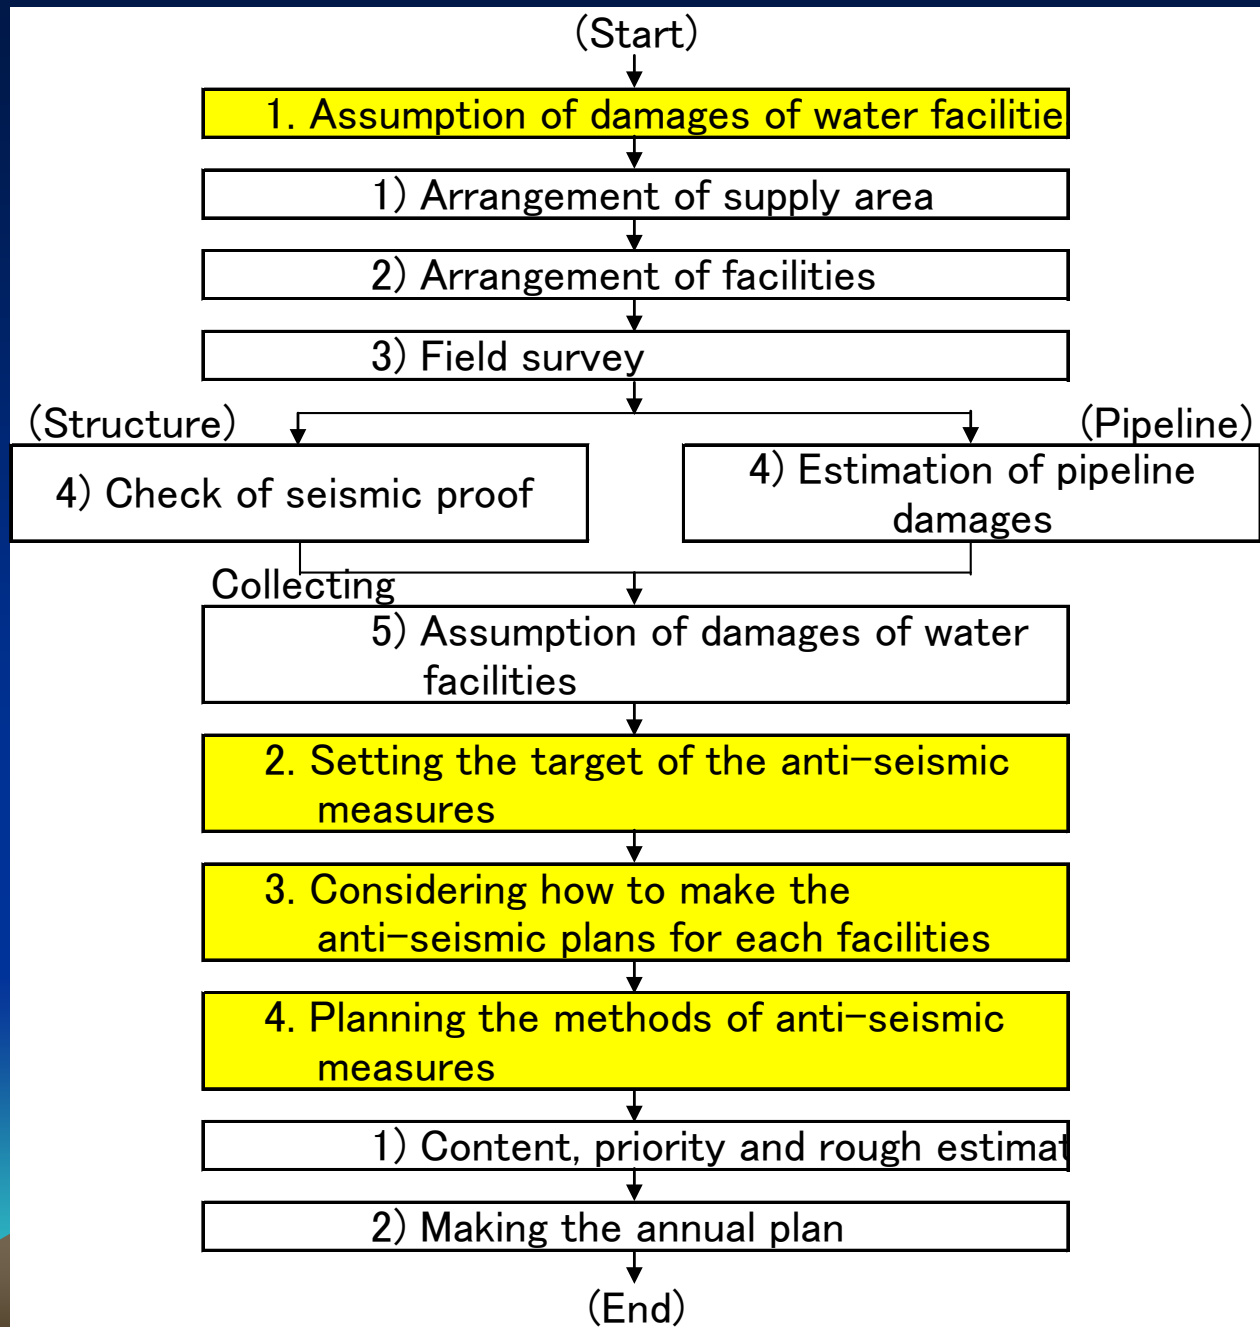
(Start)

1. Assumption of damages of water facilitie

1) Arrangement of supply area

2) Arrangement of facilities

3) Field survey

(Structure)

(Pipeline)

4) Check of seismic proof

4) Estimation of pipeline damages

Collecting

5) Assumption of damages of water facilities

2. Setting the target of the anti-seismic measures

3. Considering how to make the anti-seismic plans for each facilities

4. Planning the methods of anti-seismic measures

1) Content, priority and rough estimat

2) Making the annual plan

(End)